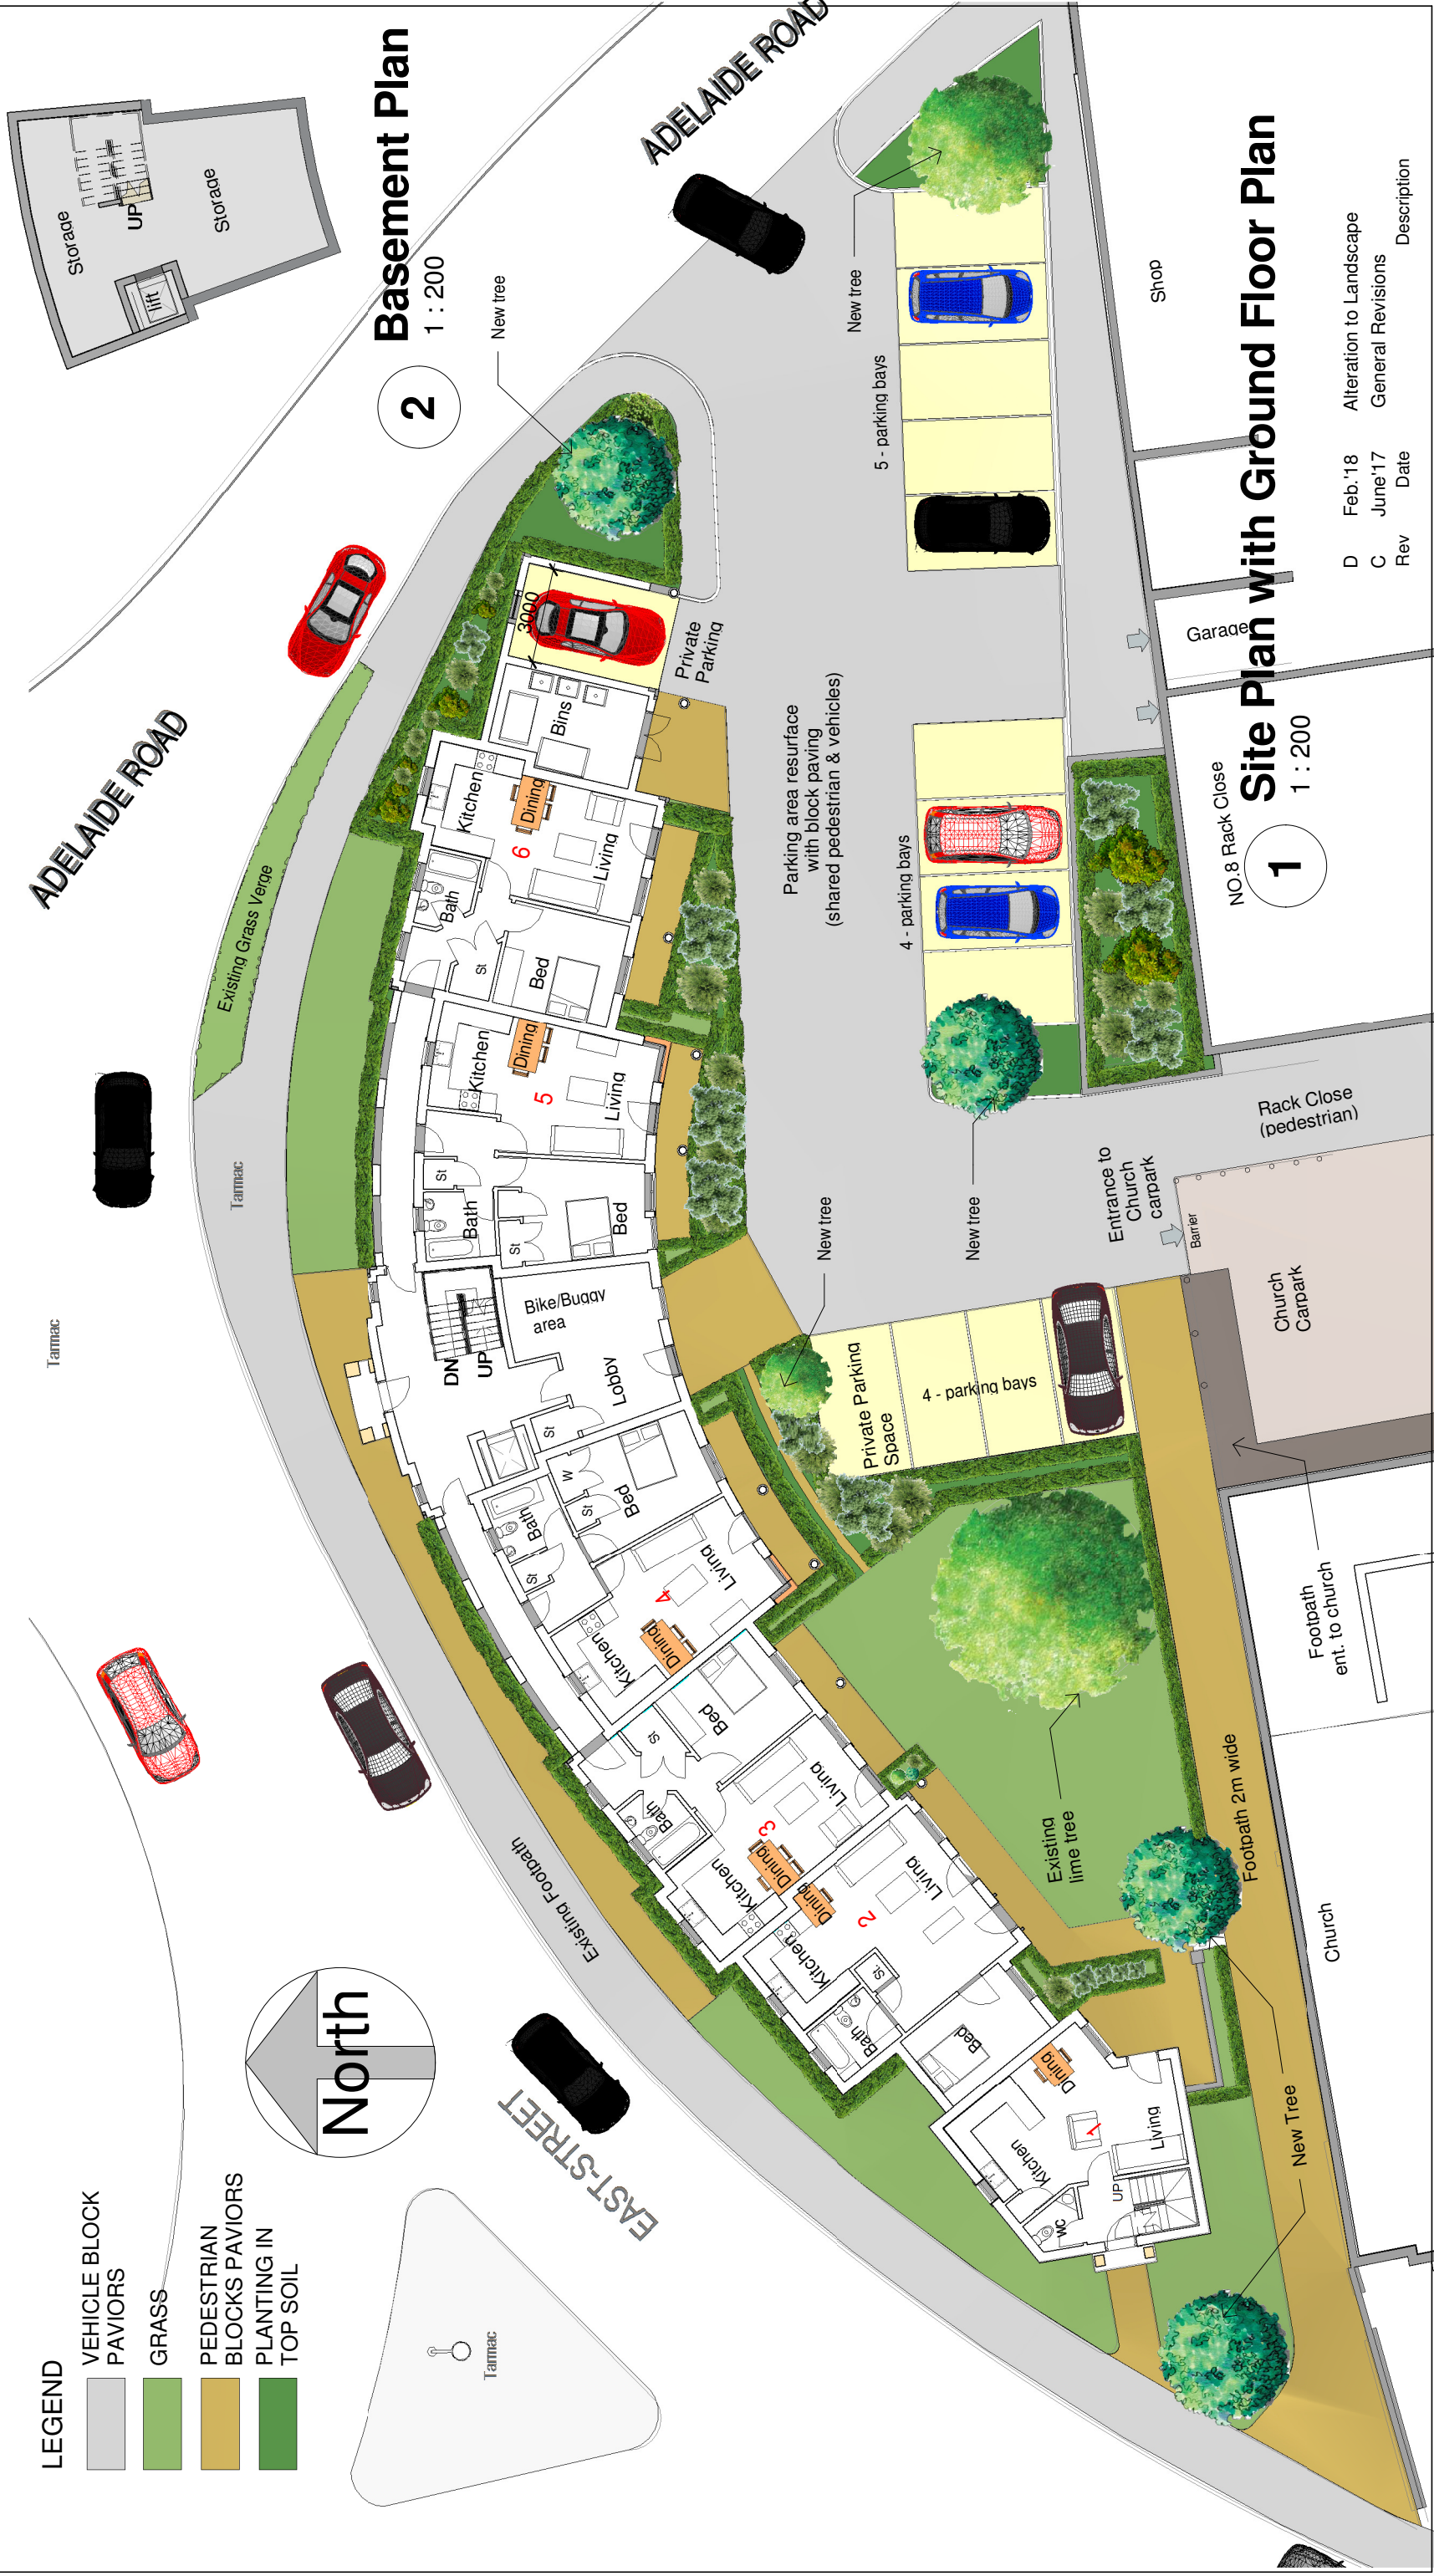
Basement Plan
1 : 200
2

Storage
Storage
UP
lift

Site Plan with Ground Floor Plan
1 : 200
1

| D | Feb.'18 | Alteration to Landscape |
|---|---|---|
| C | June'17 | General Revisions |
| Rev | Date | Description |

ADELAIDE ROAD
ADELAIDE ROAD
EAST-STREET
North

New tree
New tree
New tree
New tree
New Tree
Shop
Garage
NO.8 Rack Close
5 - parking bays
4 - parking bays
4 - parking bays
Parking area resurface with block paving (shared pedestrian & vehicles)
Private Parking
3000
Private Parking Space
Rack Close (pedestrian)
Entrance to Church carpark
Barrier
Church Carpark
Footpath ent. to church
Footpath 2m wide
Church
Existing lime tree
Existing Grass Verge
Existing Footpath
Tarmac
Tarmac
Tarmac

Bins
Kitchen
Dining
6
Living
Bath
St
Bed
Kitchen
Dining
5
Living
St
Bath
St
Bed
Bike/Buggy area
DN
UP
Lobby
St
Bed
W
St
Bath
St
Living
4
Dining
Kitchen
Bed
St
Bath
Living
3
Dining
Kitchen
Dining
Kitchen
2
Living
St
Bath
Bed
Dining
1
Living
Kitchen
UP
WC

LEGEND
VEHICLE BLOCK PAVIORS
GRASS
PEDESTRIAN BLOCKS PAVIORS
PLANTING IN TOP SOIL